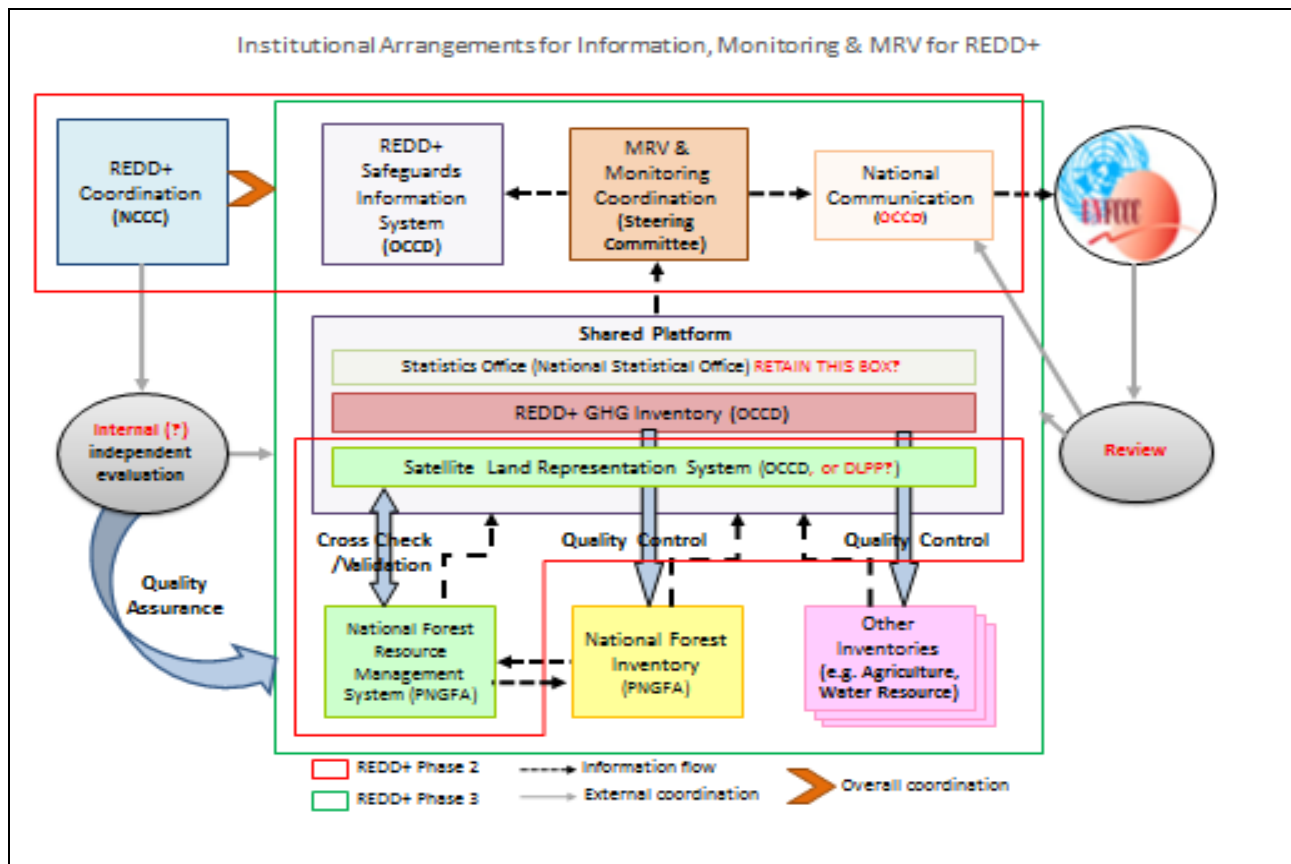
Institutional Arrangements for Information, Monitoring & MRV for REDD+

REDD+ Coordination (NCCC)

REDD+ Safeguards Information System (OCCD)

MRV & Monitoring Coordination (Steering Committee)

National Communication (OCCD)

UNFCCC

Shared Platform

Statistics Office (National Statistical Office) RETAIN THIS BOX?

REDD+ GHG Inventory (OCCD)

Satellite Land Representation System (OCCD, or DLPP?)

Internal (?) independent evaluation

Review

Cross Check /Validation

Quality Control

Quality Control

Quality Assurance

National Forest Resource Management System (PNGFA)

National Forest Inventory (PNGFA)

Other Inventories (e.g. Agriculture, Water Resource)

REDD+ Phase 2

REDD+ Phase 3

Information flow

External coordination

Overall coordination